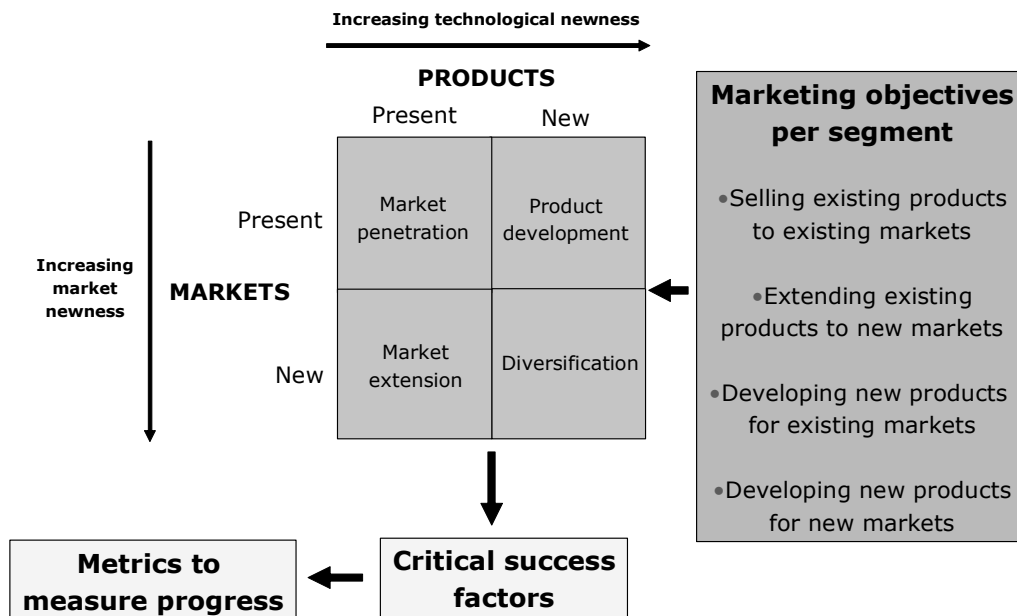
Increasing technological newness

PRODUCTS

Present New

Increasing market newness

MARKETS

Present

New

| Market penetration | Product development |
|---|---|
| Market extension | Diversification |

Marketing objectives per segment

•Selling existing products to existing markets

•Extending existing products to new markets

•Developing new products for existing markets

•Developing new products for new markets

Metrics to measure progress

Critical success factors